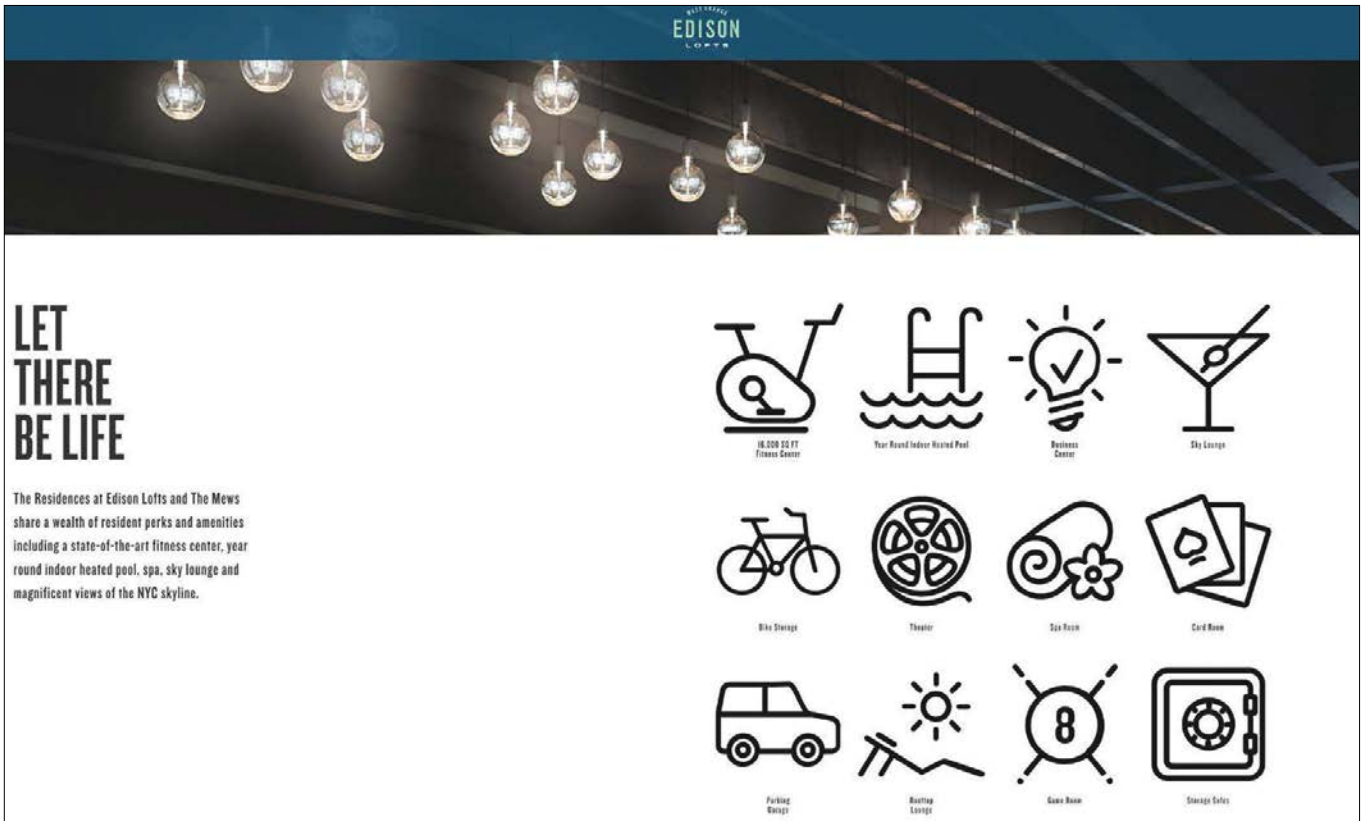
WEST ORANGE
EDISON
LOFTS

LET THERE BE LIFE

The Residences at Edison Lofts and The Mews share a wealth of resident perks and amenities including a state-of-the-art fitness center, year round indoor heated pool, spa, sky lounge and magnificent views of the NYC skyline.

16,000 SQ FT Fitness Center

Year Round Indoor Heated Pool

Business Center

Sky Lounge

Bike Storage

Theater

Spa Room

Card Room

8

Parking Garage

Rooftop Lounge

Game Room

Storage Safes